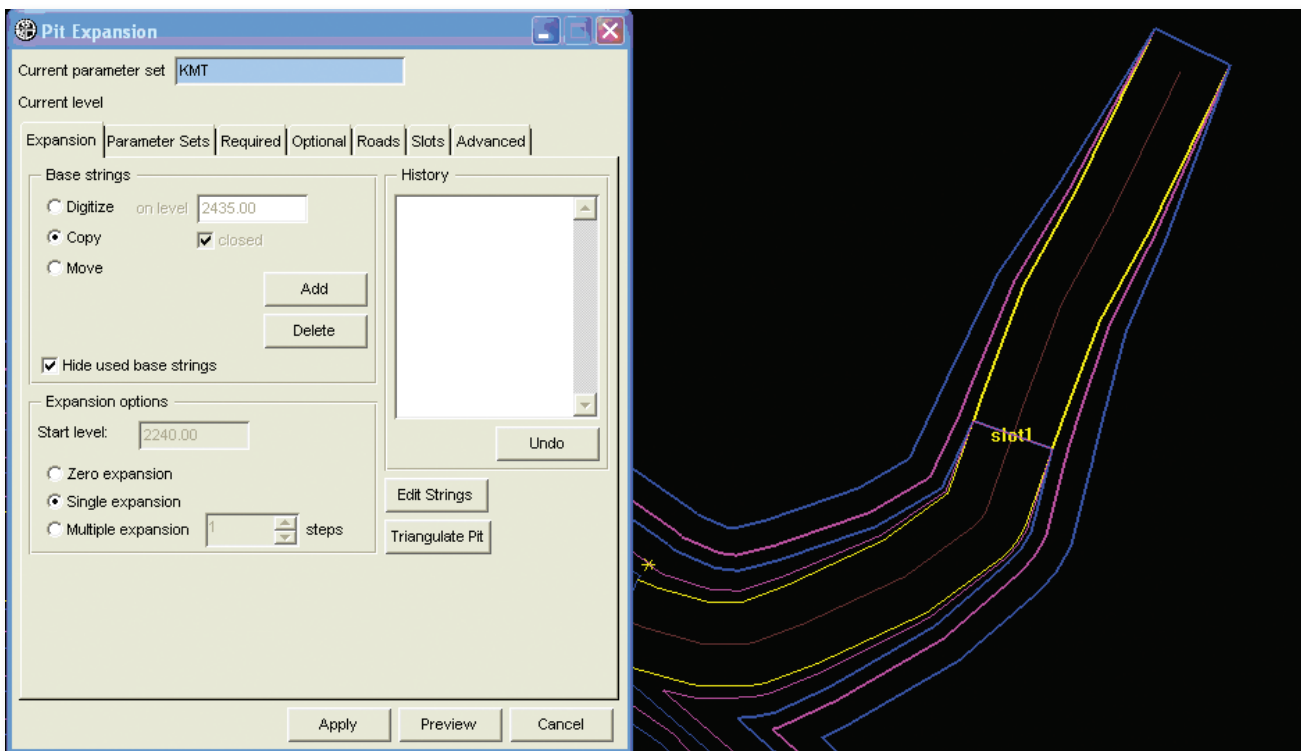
Pit Expansion

Current parameter set KMT

Current level

Expansion | Parameter Sets | Required | Optional | Roads | Slots | Advanced

Base strings

Digitize on level 2435.00

Copy closed

Move

Add

Delete

Hide used base strings

History

Undo

Expansion options

Start level: 2240.00

Zero expansion

Single expansion

Multiple expansion 1 steps

Edit Strings

Triangulate Pit

Apply Preview Cancel

slot1